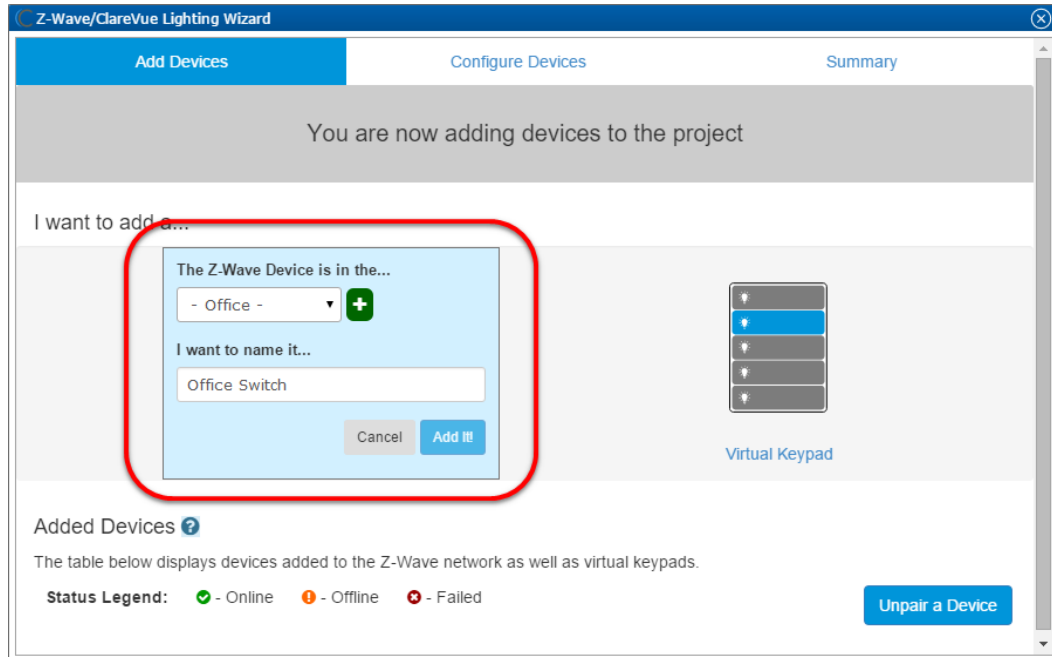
Z-Wave/ClareVue Lighting Wizard

Add Devices
Configure Devices
Summary

You are now adding devices to the project

I want to add a...

The Z-Wave Device is in the...

- Office -

I want to name it...

Office Switch

Cancel
Add It!

Virtual Keypad

Added Devices

The table below displays devices added to the Z-Wave network as well as virtual keypads.

Status Legend: - Online - Offline - Failed

Unpair a Device